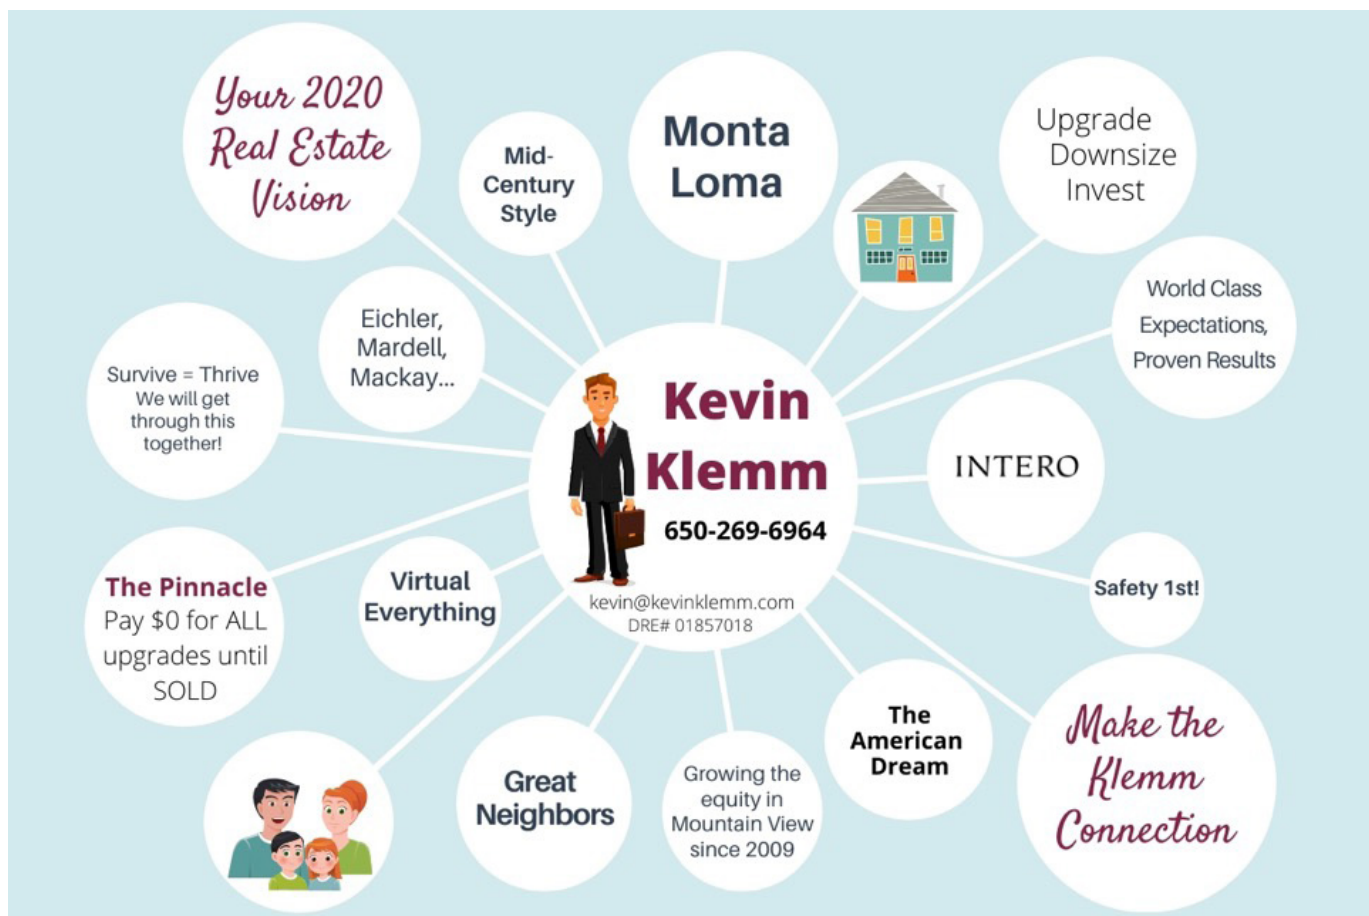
Your 2020 Real Estate Vision

Mid-Century Style

Monta Loma

Upgrade Downsize Invest

World Class Expectations, Proven Results

Eichler, Mardell, Mackay...

Survive = Thrive We will get through this together!

Kevin Klemm

650-269-6964

kevin@kevinklemm.com
DRE# 01857018

INTERO

Safety 1st!

The Pinnacle Pay $0 for ALL upgrades until SOLD

Virtual Everything

Great Neighbors

Growing the equity in Mountain View since 2009

The American Dream

Make the Klemm Connection